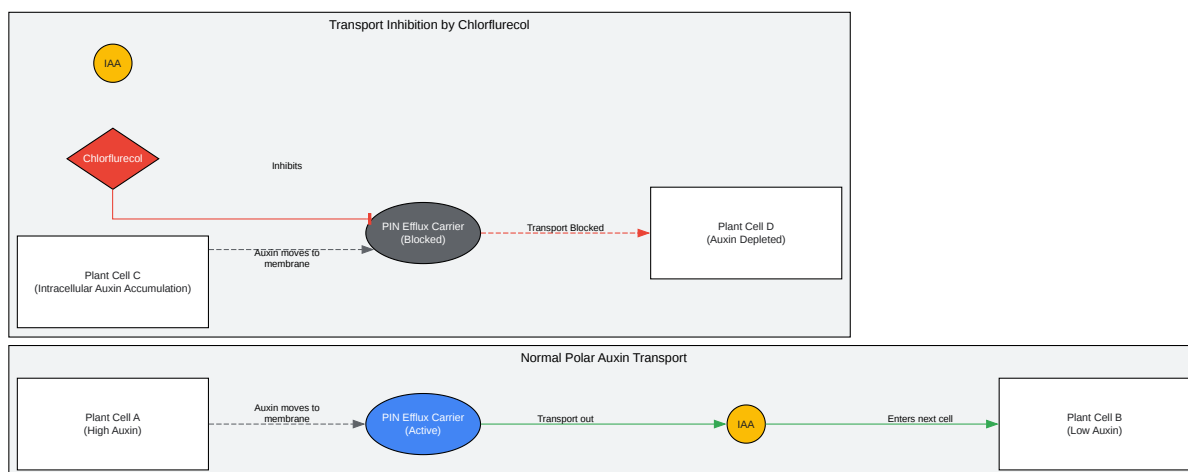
Transport Inhibition by Chlorflurecol

IAA

Chlorflurecol

Inhibits

PIN Efflux Carrier
(Blocked)

Transport Blocked

Plant Cell D
(Auxin Depleted)

Auxin moves to membrane

Plant Cell C
(Intracellular Auxin Accumulation)

Normal Polar Auxin Transport

Plant Cell A
(High Auxin)

Auxin moves to membrane

PIN Efflux Carrier
(Active)

Transport out

IAA

Enters next cell

Plant Cell B
(Low Auxin)